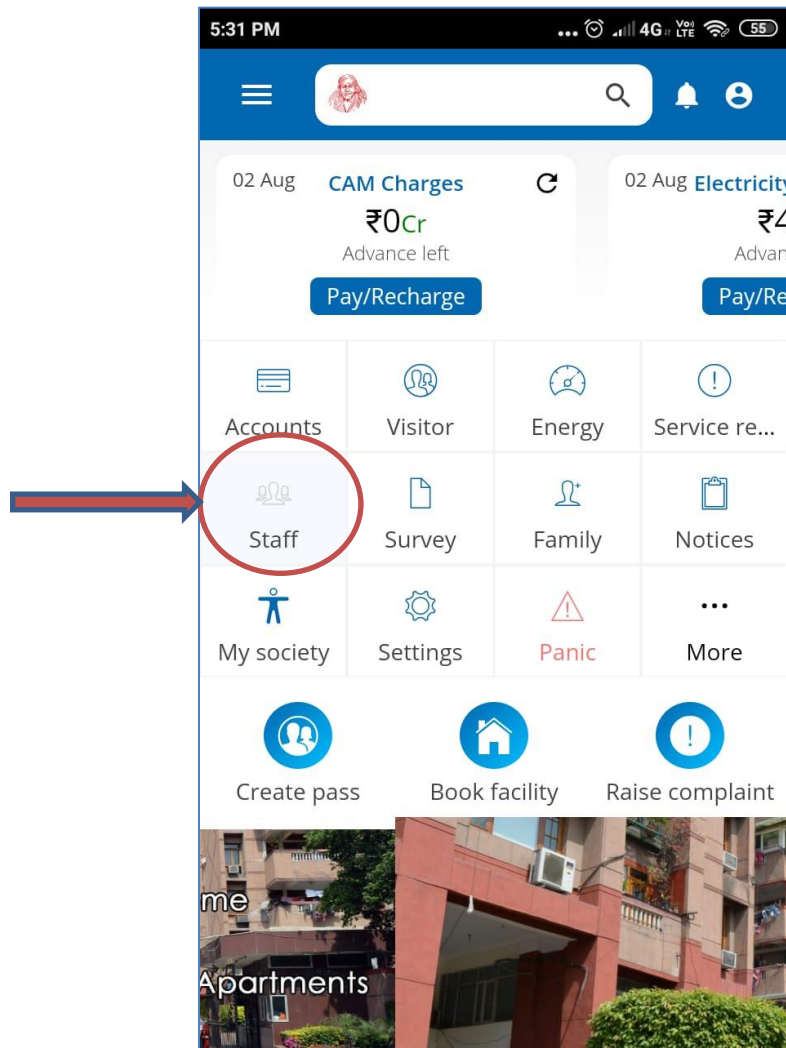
5:31 PM ... 4G Vo LTE 55

02 Aug CAM Charges
₹0Cr
Advance left
Pay/Recharge

02 Aug Electricity
₹4
Advan
Pay/Re

Accounts
Visitor
Energy
Service re...
Staff
Survey
Family
Notices
My society
Settings
Panic
More

Create pass
Book facility
Raise complaint

me
Apartments